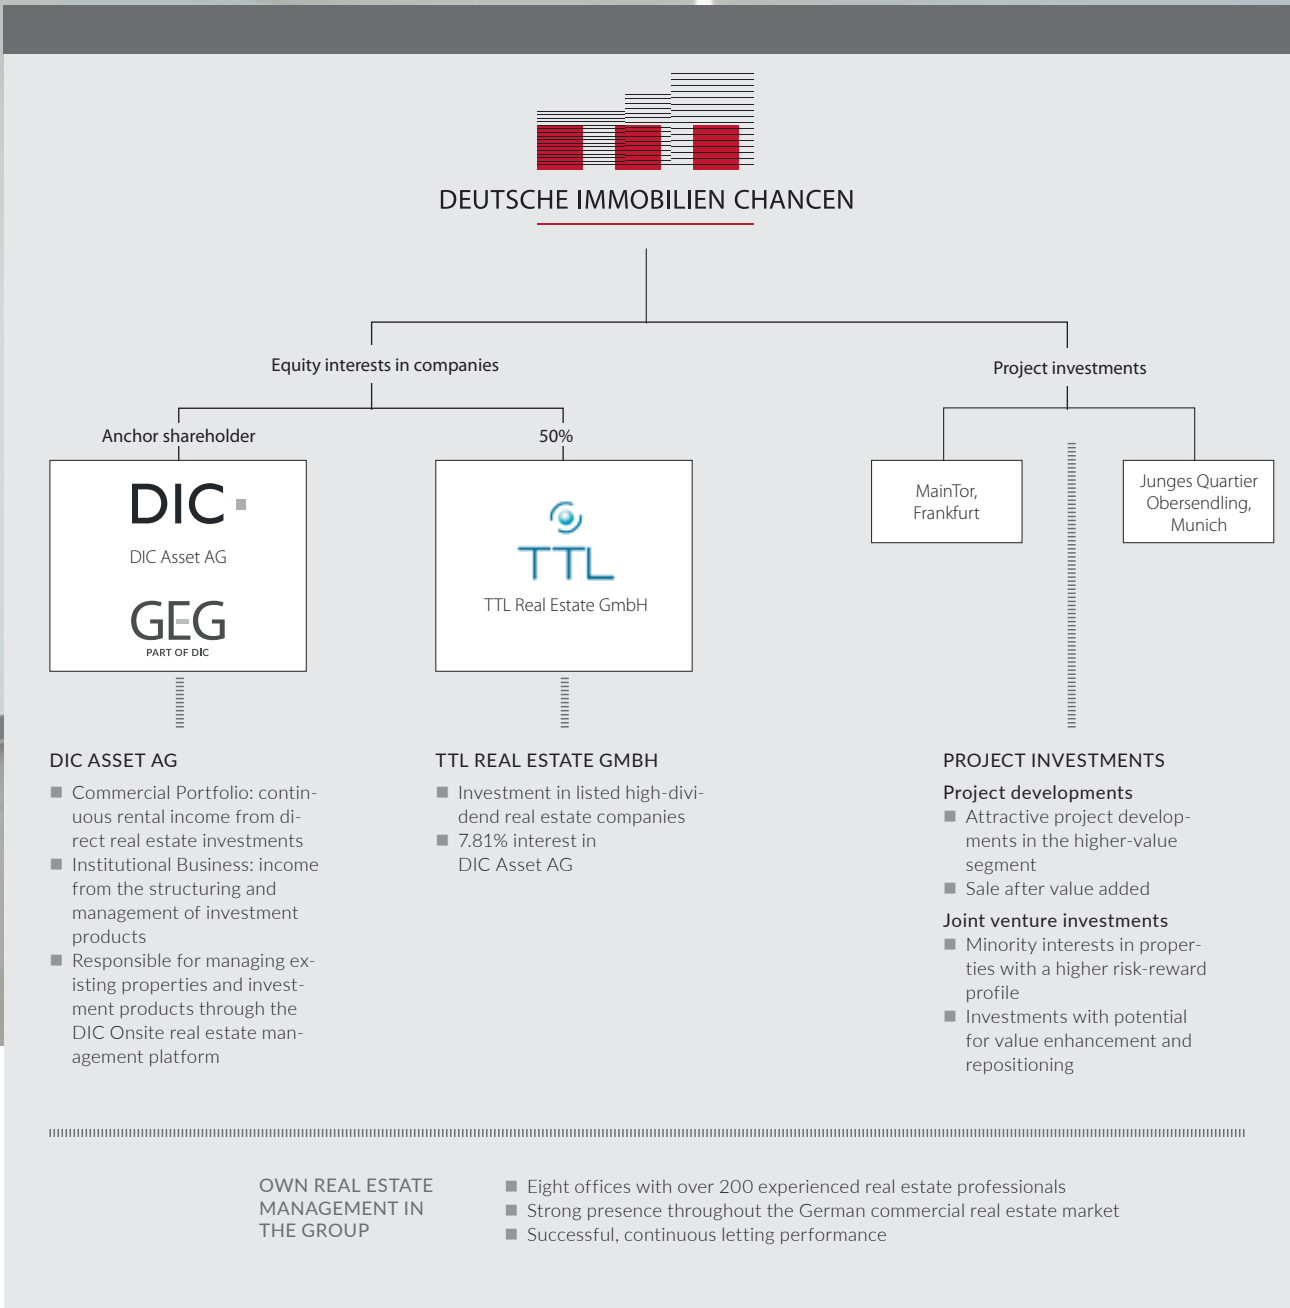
DEUTSCHE IMMOBILIEN CHANCEN

Equity interests in companies

Project investments

Anchor shareholder

50%

DIC

DIC Asset AG

GEG
PART OF DIC

TTL

TTL Real Estate GmbH

MainTor, Frankfurt

Junges Quartier Obersendling, Munich

DIC ASSET AG

■ Commercial Portfolio: continuous rental income from direct real estate investments
■ Institutional Business: income from the structuring and management of investment products
■ Responsible for managing existing properties and investment products through the DIC Onsite real estate management platform

TTL REAL ESTATE GMBH

■ Investment in listed high-dividend real estate companies
■ 7.81% interest in DIC Asset AG

PROJECT INVESTMENTS

Project developments
■ Attractive project developments in the higher-value segment
■ Sale after value added

Joint venture investments
■ Minority interests in properties with a higher risk-reward profile
■ Investments with potential for value enhancement and repositioning

OWN REAL ESTATE MANAGEMENT IN THE GROUP

■ Eight offices with over 200 experienced real estate professionals
■ Strong presence throughout the German commercial real estate market
■ Successful, continuous letting performance